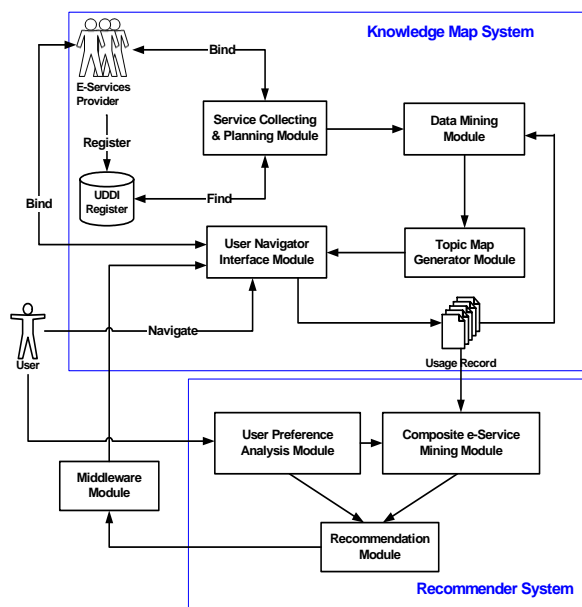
Knowledge Map System

E-Services Provider

Bind

Service Collecting & Planning Module

Data Mining Module

Register

UDDI Register

Find

Bind

User Navigator Interface Module

Topic Map Generator Module

Navigate

User

Usage Record

User Preference Analysis Module

Composite e-Service Mining Module

Middleware Module

Recommendation Module

Recommender System